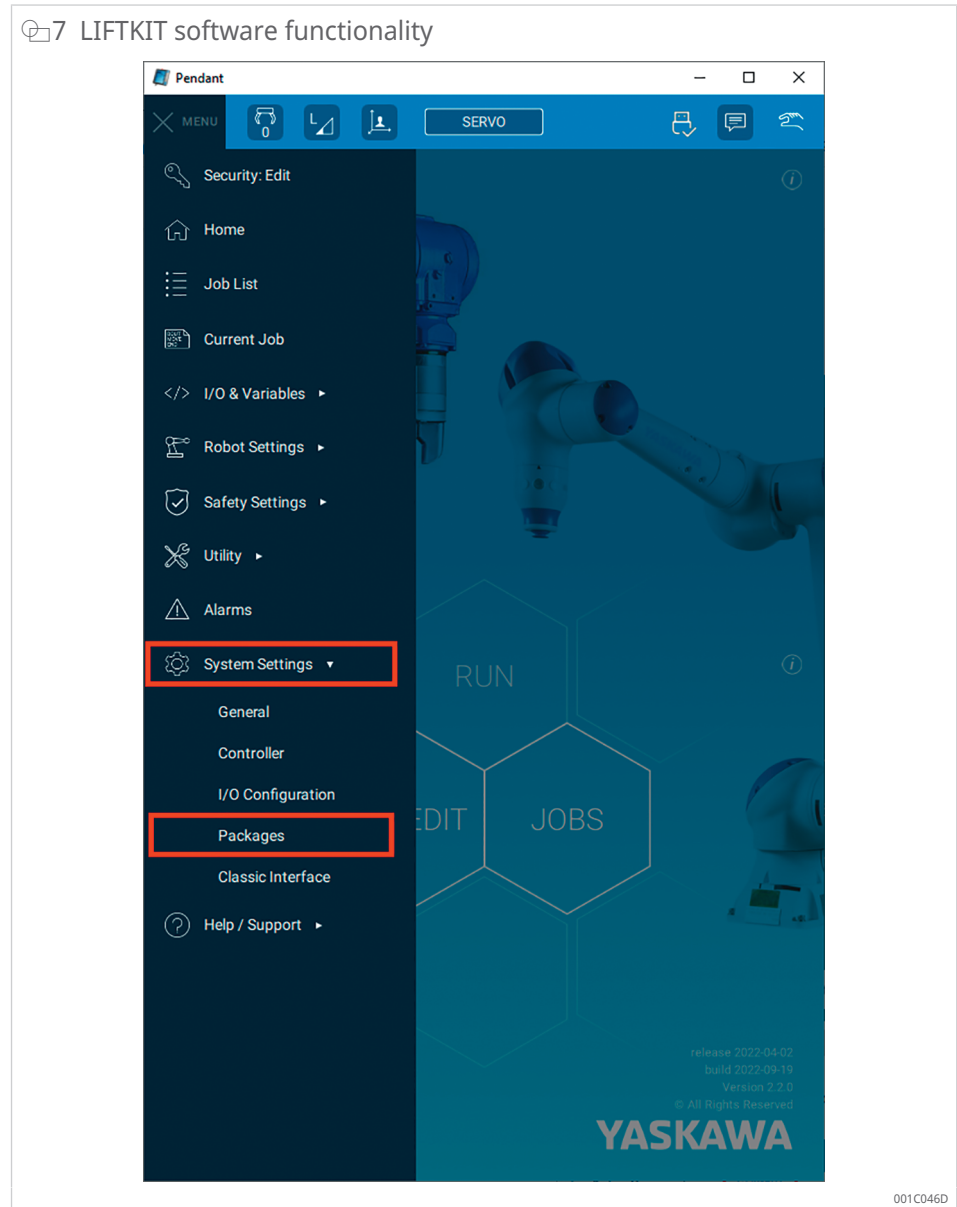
7 LIFTKIT software functionality

Pendant

MENU

0

SERVO

Security: Edit

Home

Job List

Current Job

I/O & Variables ▸

Robot Settings ▸

Safety Settings ▸

Utility ▸

Alarms

System Settings ▾

General

Controller

I/O Configuration

Packages

Classic Interface

Help / Support ▸

RUN

EDIT

JOBS

release 2022-04-02
build 2022-09-19
Version 2.2.0
© All Rights Reserved

YASKAWA

001C046D